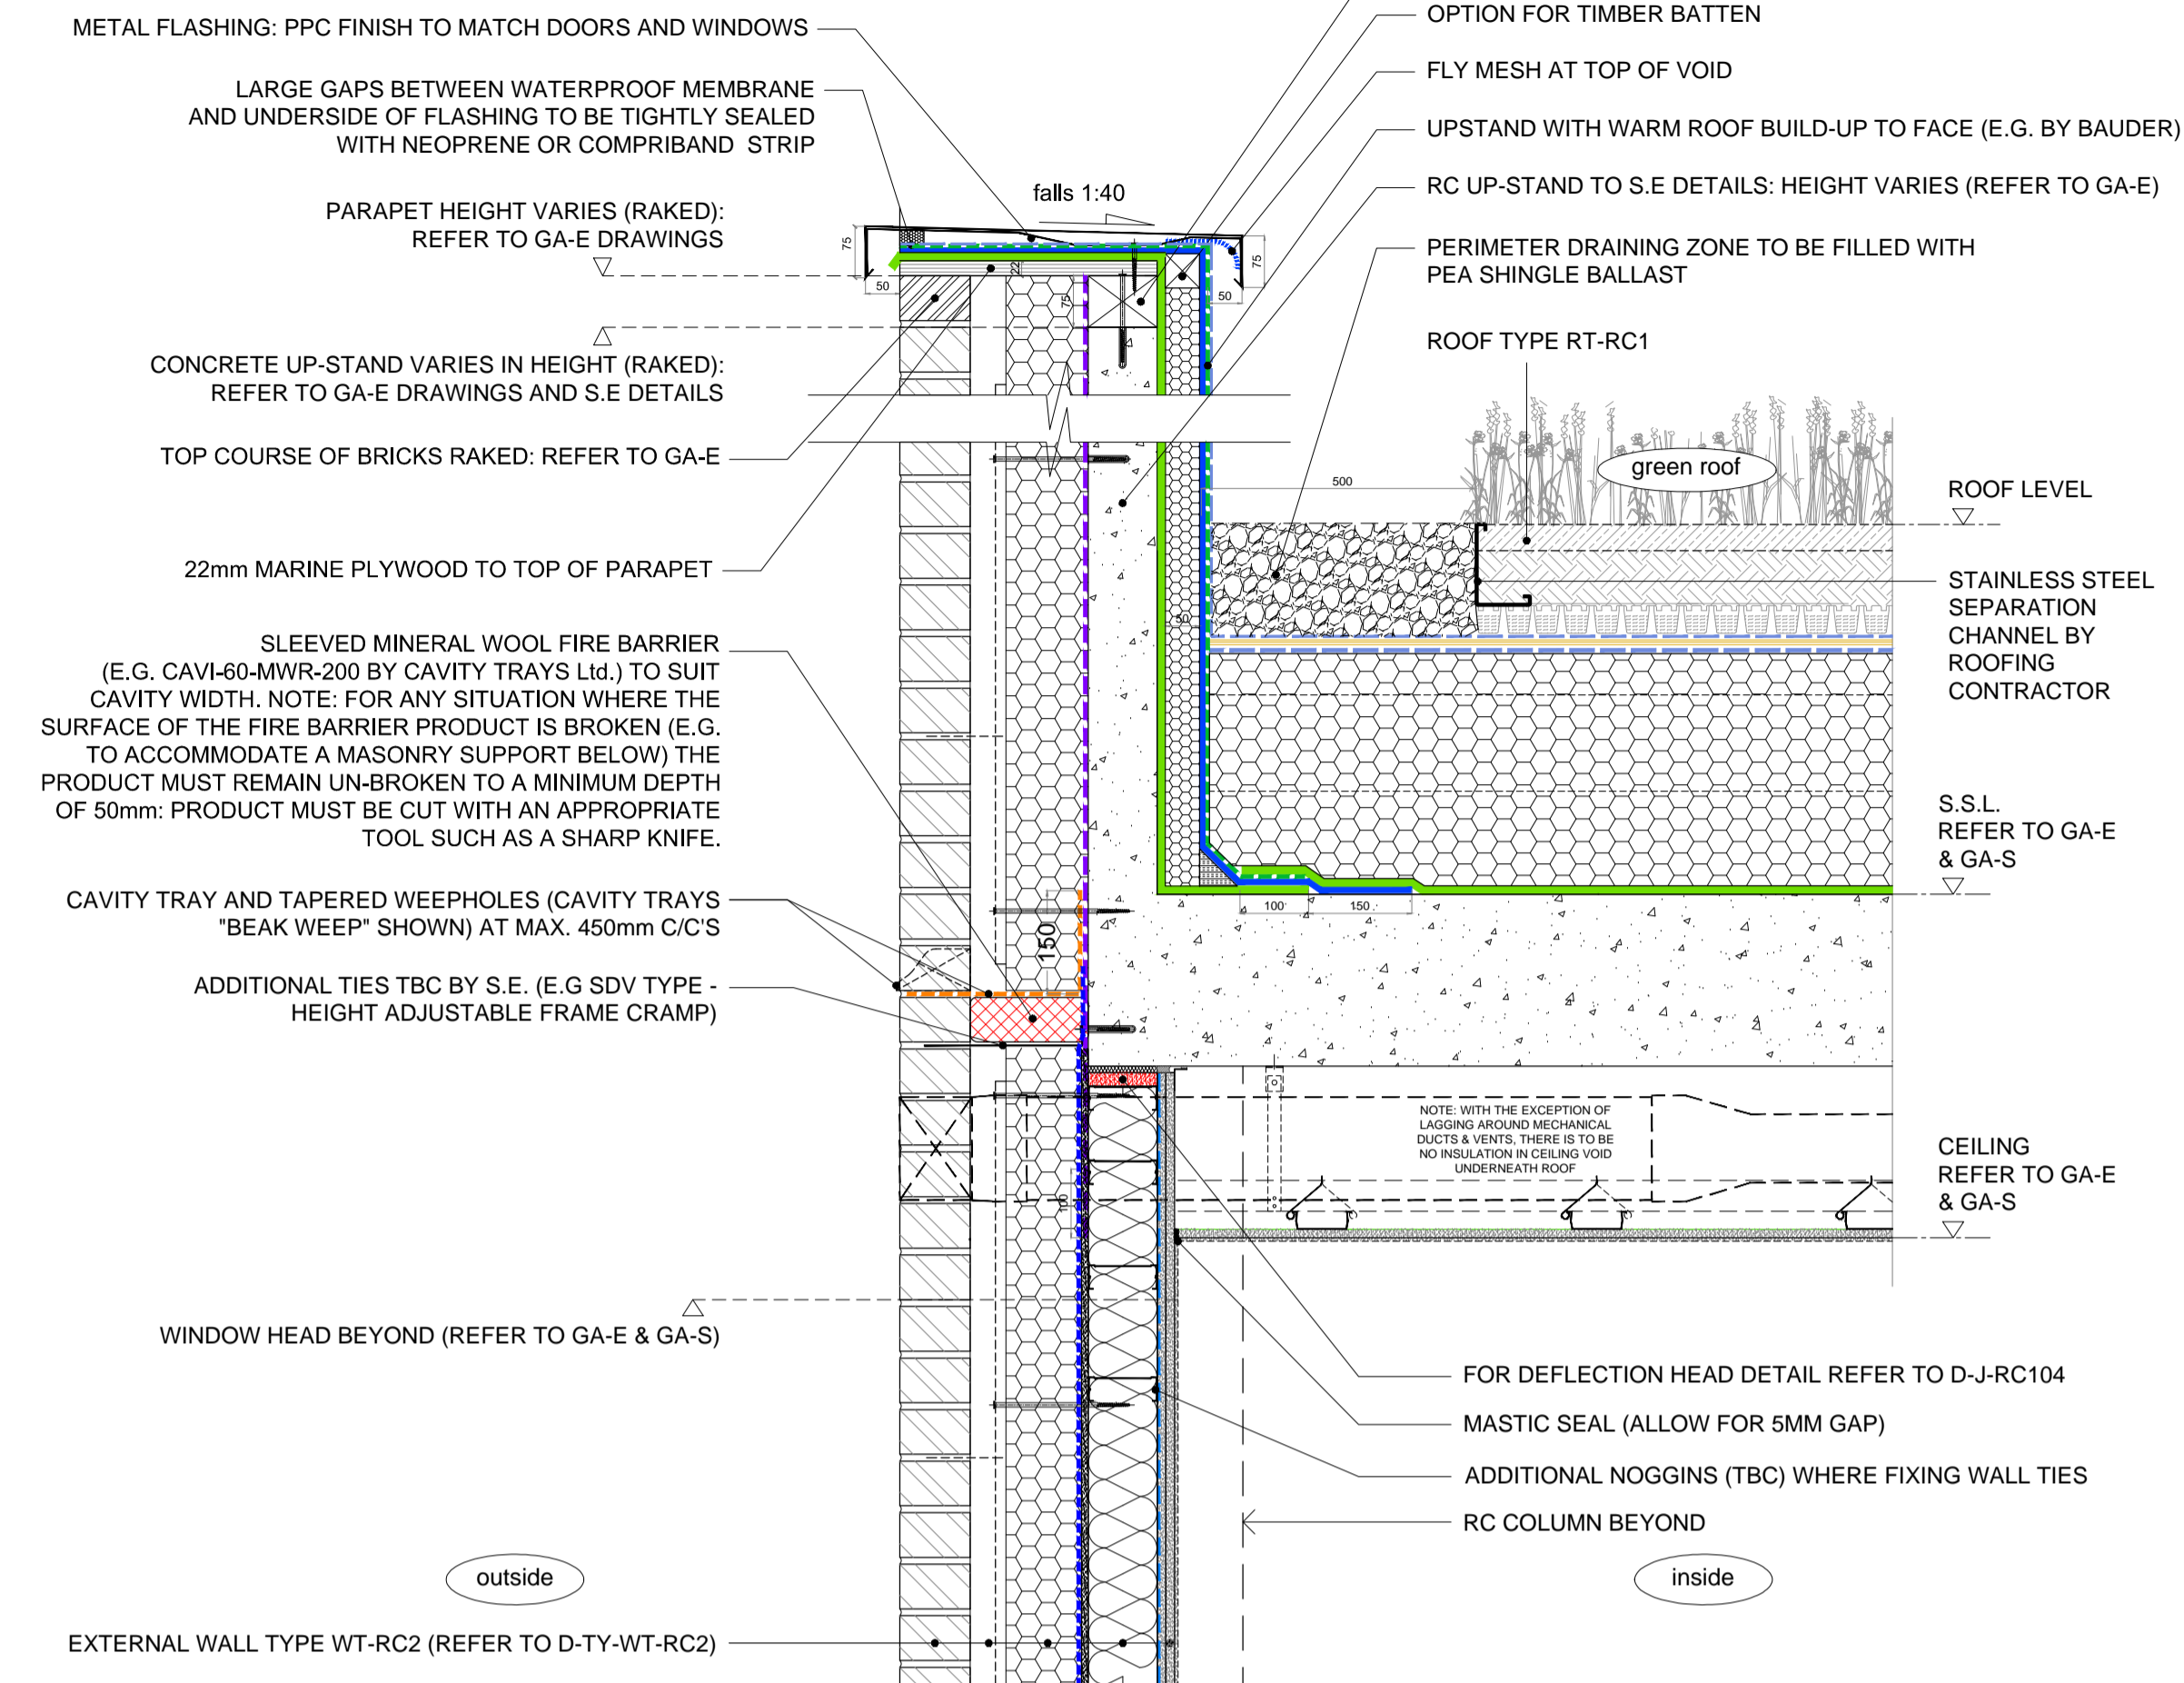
METAL FLASHING: PPC FINISH TO MATCH DOORS AND WINDOWS

LARGE GAPS BETWEEN WATERPROOF MEMBRANE AND UNDERSIDE OF FLASHING TO BE TIGHTLY SEALED WITH NEOPRENE OR COMPRIBAND STRIP

PARAPET HEIGHT VARIES (RAKED): REFER TO GA-E DRAWINGS

CONCRETE UP-STAND VARIES IN HEIGHT (RAKED): REFER TO GA-E DRAWINGS AND S.E DETAILS

TOP COURSE OF BRICKS RAKED: REFER TO GA-E

22mm MARINE PLYWOOD TO TOP OF PARAPET

SLEEVED MINERAL WOOL FIRE BARRIER (E.G. CAVI-60-MWR-200 BY CAVITY TRAYS Ltd.) TO SUIT CAVITY WIDTH. NOTE: FOR ANY SITUATION WHERE THE SURFACE OF THE FIRE BARRIER PRODUCT IS BROKEN (E.G. TO ACCOMMODATE A MASONRY SUPPORT BELOW) THE PRODUCT MUST REMAIN UN-BROKEN TO A MINIMUM DEPTH OF 50mm: PRODUCT MUST BE CUT WITH AN APPROPRIATE TOOL SUCH AS A SHARP KNIFE.

CAVITY TRAY AND TAPERED WEEPHOLES (CAVITY TRAYS "BEAK WEEP" SHOWN) AT MAX. 450mm C/C'S

ADDITIONAL TIES TBC BY S.E. (E.G SDV TYPE - HEIGHT ADJUSTABLE FRAME CRAMP)

WINDOW HEAD BEYOND (REFER TO GA-E & GA-S)

outside

EXTERNAL WALL TYPE WT-RC2 (REFER TO D-TY-WT-RC2)

OPTION FOR TIMBER BATTEN

FLY MESH AT TOP OF VOID

UPSTAND WITH WARM ROOF BUILD-UP TO FACE (E.G. BY BAUDER)

RC UP-STAND TO S.E DETAILS: HEIGHT VARIES (REFER TO GA-E)

PERIMETER DRAINING ZONE TO BE FILLED WITH PEA SHINGLE BALLAST

ROOF TYPE RT-RC1

falls 1:40

75 50 22 75 75 50 500 50 100 150 150 100

green roof

ROOF LEVEL

STAINLESS STEEL SEPARATION CHANNEL BY ROOFING CONTRACTOR

S.S.L. REFER TO GA-E & GA-S

NOTE: WITH THE EXCEPTION OF LAGGING AROUND MECHANICAL DUCTS & VENTS, THERE IS TO BE NO INSULATION IN CEILING VOID UNDERNEATH ROOF

CEILING REFER TO GA-E & GA-S

FOR DEFLECTION HEAD DETAIL REFER TO D-J-RC104

MASTIC SEAL (ALLOW FOR 5MM GAP)

ADDITIONAL NOGGINS (TBC) WHERE FIXING WALL TIES

RC COLUMN BEYOND

inside